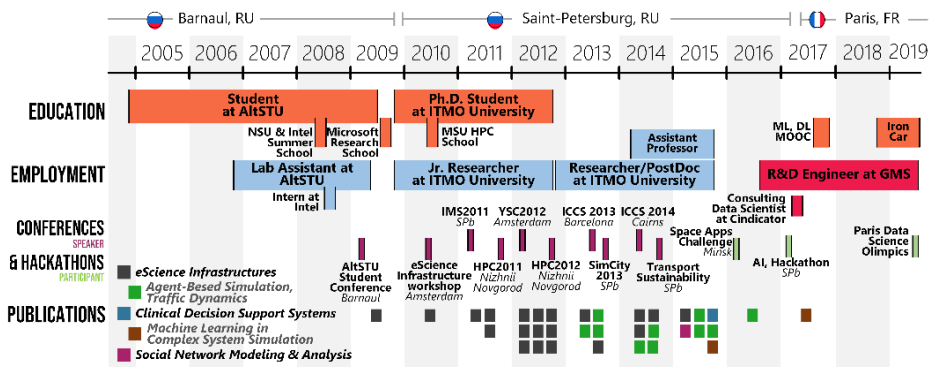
Barnaul, RU | Saint-Petersburg, RU | Paris, FR

2005 2006 2007 2008 2009 2010 2011 2012 2013 2014 2015 2016 2017 2018 2019

EDUCATION

Student at AltSTU

NSU & Intel Summer School

Microsoft Research School

Ph.D. Student at ITMO University

MSU HPC School

Assistant Professor

ML, DL MOOC

Iron Car

EMPLOYMENT

Lab Assistant at AltSTU

Intern at Intel

Jr. Researcher at ITMO University

Researcher/PostDoc at ITMO University

R&D Engineer at GMS

Consulting Data Scientist at Cindicator

CONFERENCES SPEAKER

& HACKATHONS PARTICIPANT

IMS2011 SPb

YSC2012 Amsterdam

ICCS 2013 Barcelona

ICCS 2014 Cairns

Space Apps Challenge Minsk

Paris Data Science Olimpics

AltSTU Student Conference Barnaul

eScience Infrastructure workshop Amsterdam

HPC2011 Nizhnii Novgorod

HPC2012 Nizhnii Novgorod

SimCity 2013 SPb

Transport Sustainability SPb

AI, Hackathon SPb

eScience Infrastructures

Agent-Based Simulation, Traffic Dynamics

Clinical Decision Support Systems

Machine Learning in Complex System Simulation

Social Network Modeling & Analysis

PUBLICATIONS